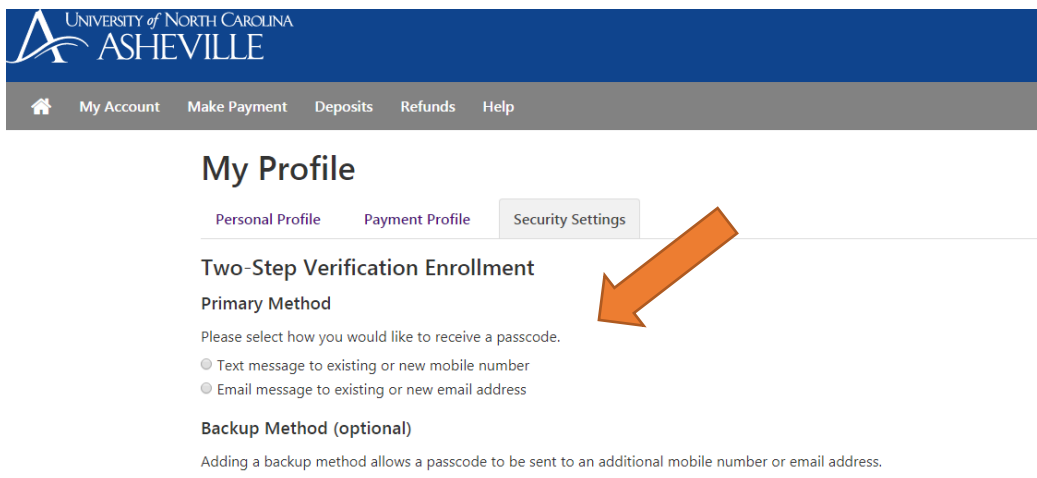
UNIVERSITY of NORTH CAROLINA
ASHEVILLE

My Account Make Payment Deposits Refunds Help

My Profile

Personal Profile Payment Profile Security Settings

Two-Step Verification Enrollment

Primary Method

Please select how you would like to receive a passcode.

Text message to existing or new mobile number
Email message to existing or new email address

Backup Method (optional)

Adding a backup method allows a passcode to be sent to an additional mobile number or email address.